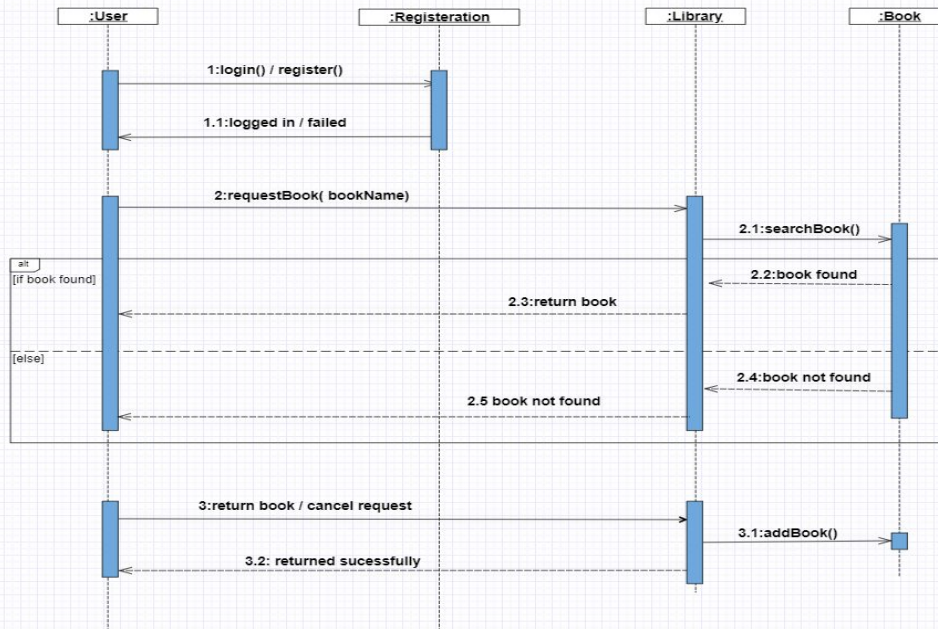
:User

:Registeration

:Library

:Book

1:login() / register()

1.1:logged in / failed

2:requestBook( bookName)

2.1:searchBook()

alt

[if book found]

2.2:book found

2.3:return book

[else]

2.4:book not found

2.5 book not found

3:return book / cancel request

3.1:addBook()

3.2: returned sucessfully